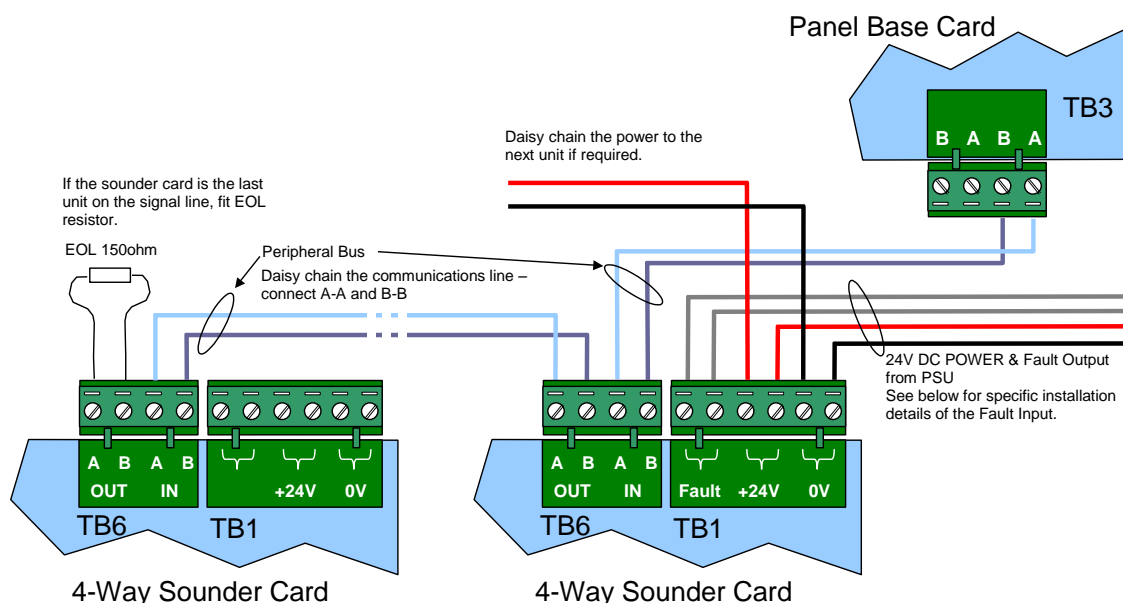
Panel Base Card

TB3

B A B A

Daisy chain the power to the next unit if required.

If the sounder card is the last unit on the signal line, fit EOL resistor.

EOL 150ohm

Peripheral Bus

Daisy chain the communications line – connect A-A and B-B

24V DC POWER & Fault Output from PSU
See below for specific installation details of the Fault Input.

A B A B
OUT IN

+24V 0V

TB6 TB1

4-Way Sounder Card

A B A B
OUT IN

Fault +24V 0V

TB6 TB1

4-Way Sounder Card